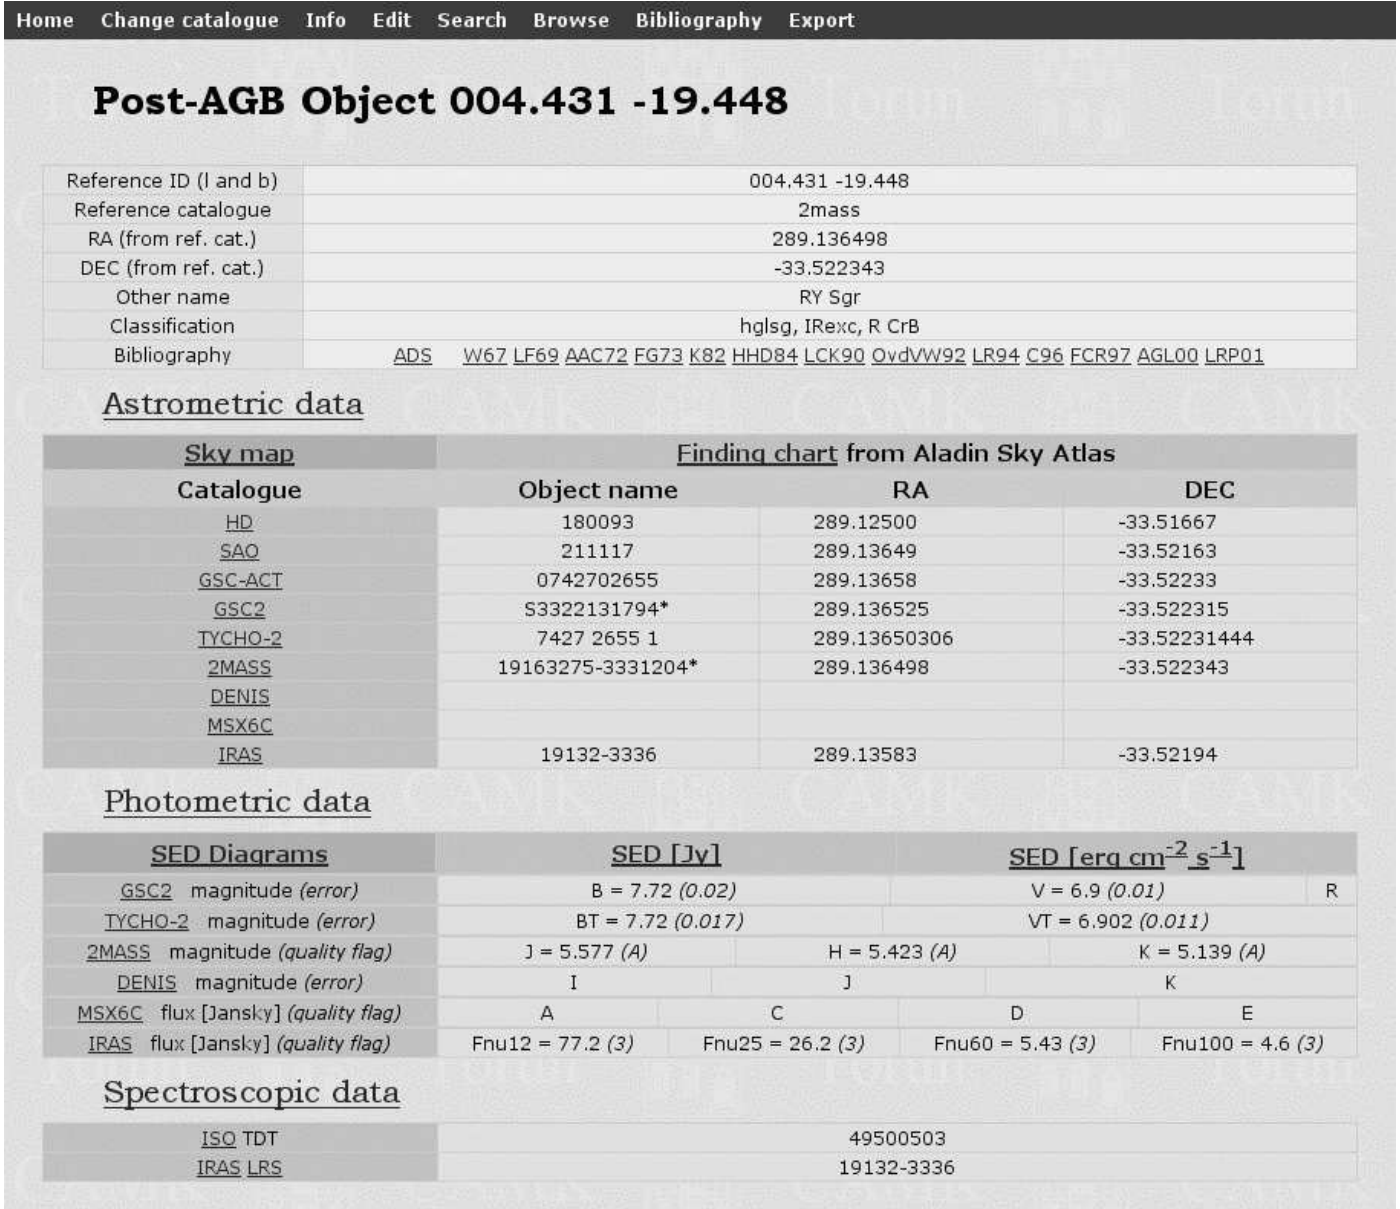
Home Change catalogue Info Edit Search Browse Bibliography Export

Post-AGB Object 004.431 -19.448

| | |
|---|---|
| Reference ID (l and b) | 004.431 -19.448 |
| Reference catalogue | 2mass |
| RA (from ref. cat.) | 289.136498 |
| DEC (from ref. cat.) | -33.522343 |
| Other name | RY Sgr |
| Classification | hglsg, IRexc, R CrB |
| Bibliography | ADS W67 LF69 AAC72 FG73 K82 HHD84 LCK90 OvdVW92 LR94 C96 FCR97 AGL00 LRP01 |

Astrometric data

| Sky map | Finding chart from Aladin Sky Atlas | | |
|---|---|---|---|
| Catalogue | Object name | RA | DEC |
| HD | 180093 | 289.12500 | -33.51667 |
| SAO | 211117 | 289.13649 | -33.52163 |
| GSC-ACT | 0742702655 | 289.13658 | -33.52233 |
| GSC2 | S3322131794* | 289.136525 | -33.522315 |
| TYCHO-2 | 7427 2655 1 | 289.13650306 | -33.52231444 |
| 2MASS | 19163275-3331204* | 289.136498 | -33.522343 |
| DENIS | | | |
| MSX6C | | | |
| IRAS | 19132-3336 | 289.13583 | -33.52194 |

Photometric data

| SED Diagrams | SED [Jy] | | SED [erg cm$^{-2}$ s$^{-1}$] | |
|---|---|---|---|---|
| GSC2 magnitude (error) | B = 7.72 (0.02) | | V = 6.9 (0.01) | R |
| TYCHO-2 magnitude (error) | BT = 7.72 (0.017) | | VT = 6.902 (0.011) | |
| 2MASS magnitude (quality flag) | J = 5.577 (A) | H = 5.423 (A) | K = 5.139 (A) | |
| DENIS magnitude (error) | I | J | K | |
| MSX6C flux [Jansky] (quality flag) | A | C | D | E |
| IRAS flux [Jansky] (quality flag) | Fnu12 = 77.2 (3) | Fnu25 = 26.2 (3) | Fnu60 = 5.43 (3) | Fnu100 = 4.6 (3) |

Spectroscopic data

| | |
|---|---|
| ISO TDT | 49500503 |
| IRAS LRS | 19132-3336 |